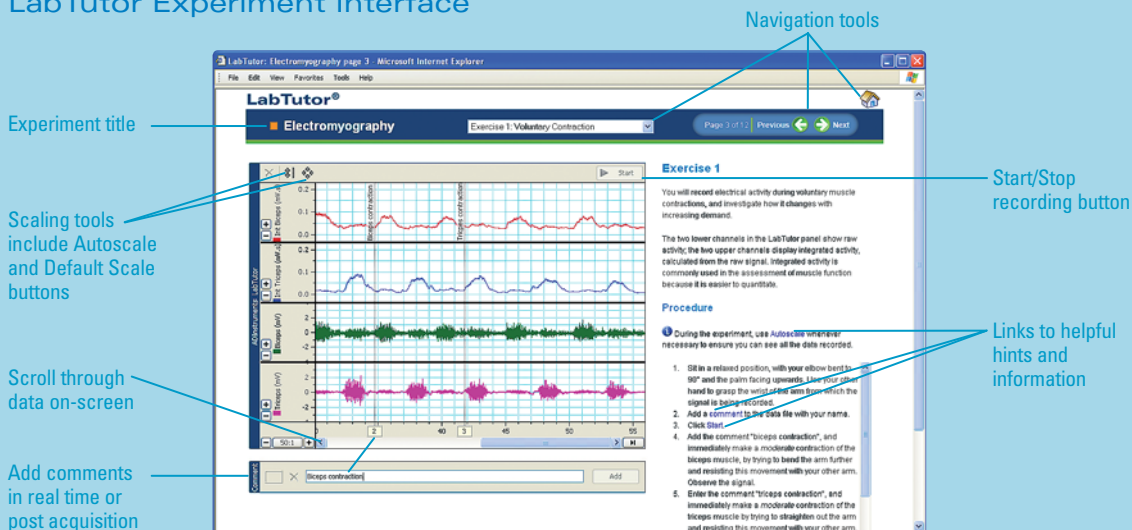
LabTutor Experiment Interface

Navigation tools

Experiment title

Scaling tools include Autoscale and Default Scale buttons

Scroll through data on-screen

Add comments in real time or post acquisition

Start/Stop recording button

Links to helpful hints and information

LabTutor: Electromyography page 3 - Microsoft Internet Explorer

File Edit View Favorites Tools Help

LabTutor®

Electromyography

Exercise 1: Voluntary Contraction

Page 3 of 12 Previous Next

Start

Int Biceps (mV)

Int Triceps (mV)

Biceps (mV)

Triceps (mV)

ADInstruments LabTutor

Biceps contraction

Triceps contraction

0.2
0.1
0
0.2
0.1
0
4
2
0
-2
-4
4
2
0
-2
-4

50:1

2

40

3

45

50

55

Comment

Biceps contraction

Add

Exercise 1

You will record electrical activity during voluntary muscle contractions, and investigate how it changes with increasing demand.

The two lower channels in the LabTutor panel show raw activity; the two upper channels display integrated activity, calculated from the raw signal. Integrated activity is commonly used in the assessment of muscle function because it is easier to quantitate.

Procedure

During the experiment, use Autoscale whenever necessary to ensure you can see all the data recorded.

1. Sit in a relaxed position, with your elbow bent to 90° and the palm facing upwards. Use your other hand to grasp the wrist of the arm from which the signal is being recorded.
2. Add a comment to the data file with your name.
3. Click Start.
4. Add the comment "biceps contraction", and immediately make a moderate contraction of the biceps muscle, by trying to bend the arm further and resisting this movement with your other arm. Observe the signal.
5. Enter the comment "triceps contraction", and immediately make a moderate contraction of the triceps muscle by trying to straighten out the arm and resisting this movement with your other arm.